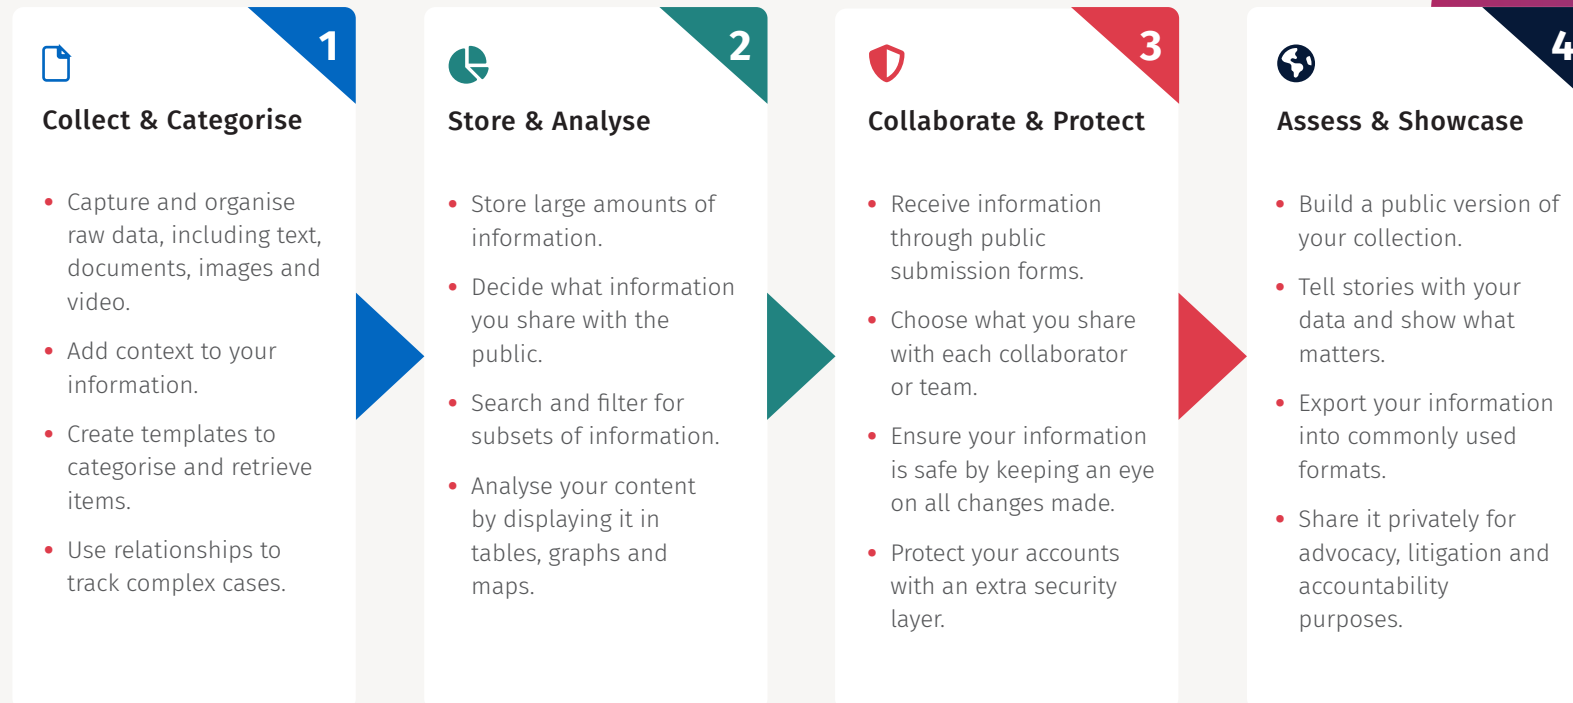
1

Collect & Categorise

- Capture and organise raw data, including text, documents, images and video.
- Add context to your information.
- Create templates to categorise and retrieve items.
- Use relationships to track complex cases.

2

Store & Analyse

- Store large amounts of information.
- Decide what information you share with the public.
- Search and filter for subsets of information.
- Analyse your content by displaying it in tables, graphs and maps.

3

Collaborate & Protect

- Receive information through public submission forms.
- Choose what you share with each collaborator or team.
- Ensure your information is safe by keeping an eye on all changes made.
- Protect your accounts with an extra security layer.

4

Assess & Showcase

- Build a public version of your collection.
- Tell stories with your data and show what matters.
- Export your information into commonly used formats.
- Share it privately for advocacy, litigation and accountability purposes.